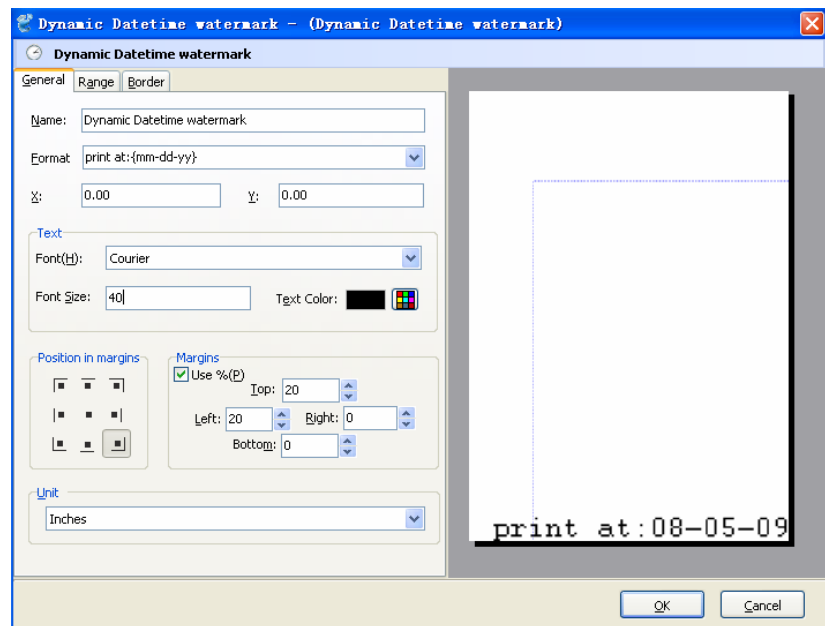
Dynamic Datetime watermark - (Dynamic Datetime watermark)

Dynamic Datetime watermark

General | Range | Border

Name: Dynamic Datetime watermark

Format print at:{mm-dd-yy}

X: 0.00

Y: 0.00

Text

Font(H): Courier

Font Size: 40

Text Color:

Position in margins

Margins

Use %(P)

Top: 20

Left: 20

Right: 0

Bottom: 0

Unit

Inches

print at:08-05-09

OK

Cancel